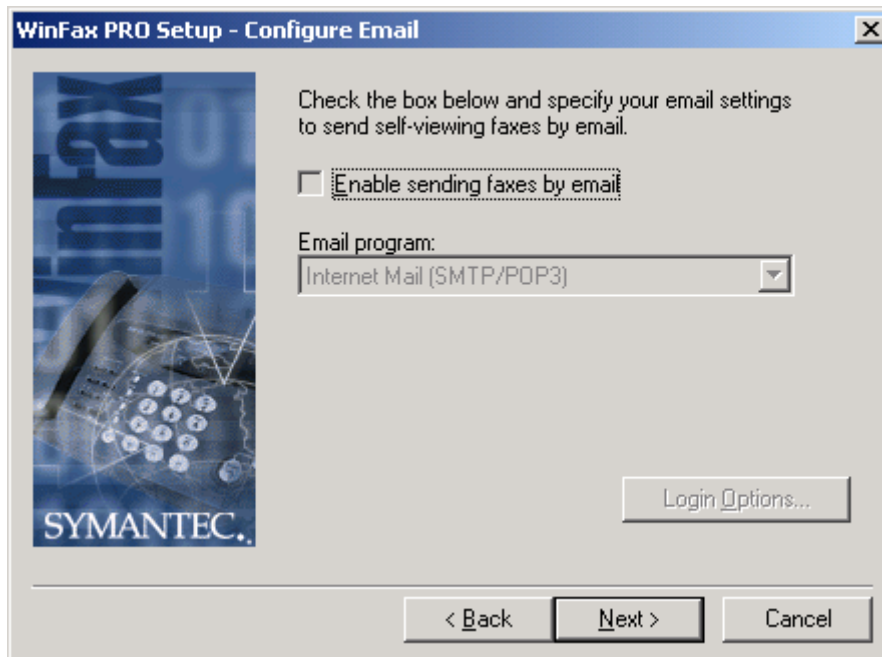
WinFax PRO Setup - Configure Email

X

WinFax

SYMANTEC.

Check the box below and specify your email settings to send self-viewing faxes by email.

Enable sending faxes by email

Email program:

Internet Mail (SMTP/POP3)

Login Options...

< Back

Next >

Cancel